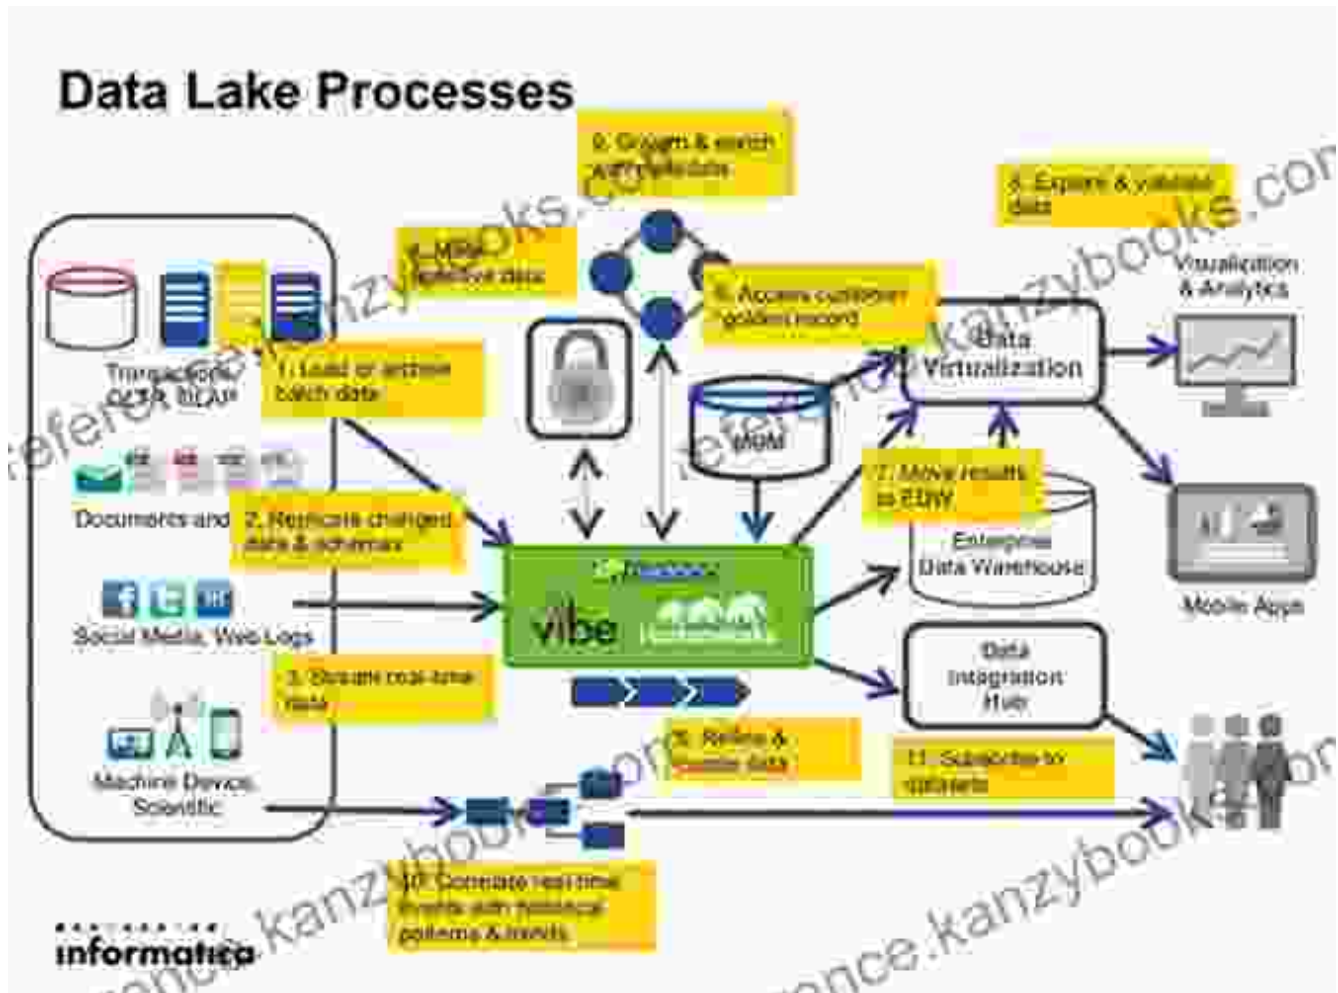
Data Lake Processes

9. Search & enrich with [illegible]

5. Explore & validate data

4. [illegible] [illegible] data

6. Access customer "golden record"

Visualization & Analytics

Transactions, OLTP, OLAP

1. Load or archive batch data

Data Virtualization

MDM

7. Move results to EDW

Documents and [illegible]

2. Replicate changed data & schemas

Enterprise Data Warehouse

Mobile Apps

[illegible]

vibe

Social Media, Web Logs

3. Stream real-time data

Data Integration Hub

8. Refine & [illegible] data

11. Subscribe to datasets

Machine Device, Scientific

10. Correlate real-time events with historical patterns & trends

informatica